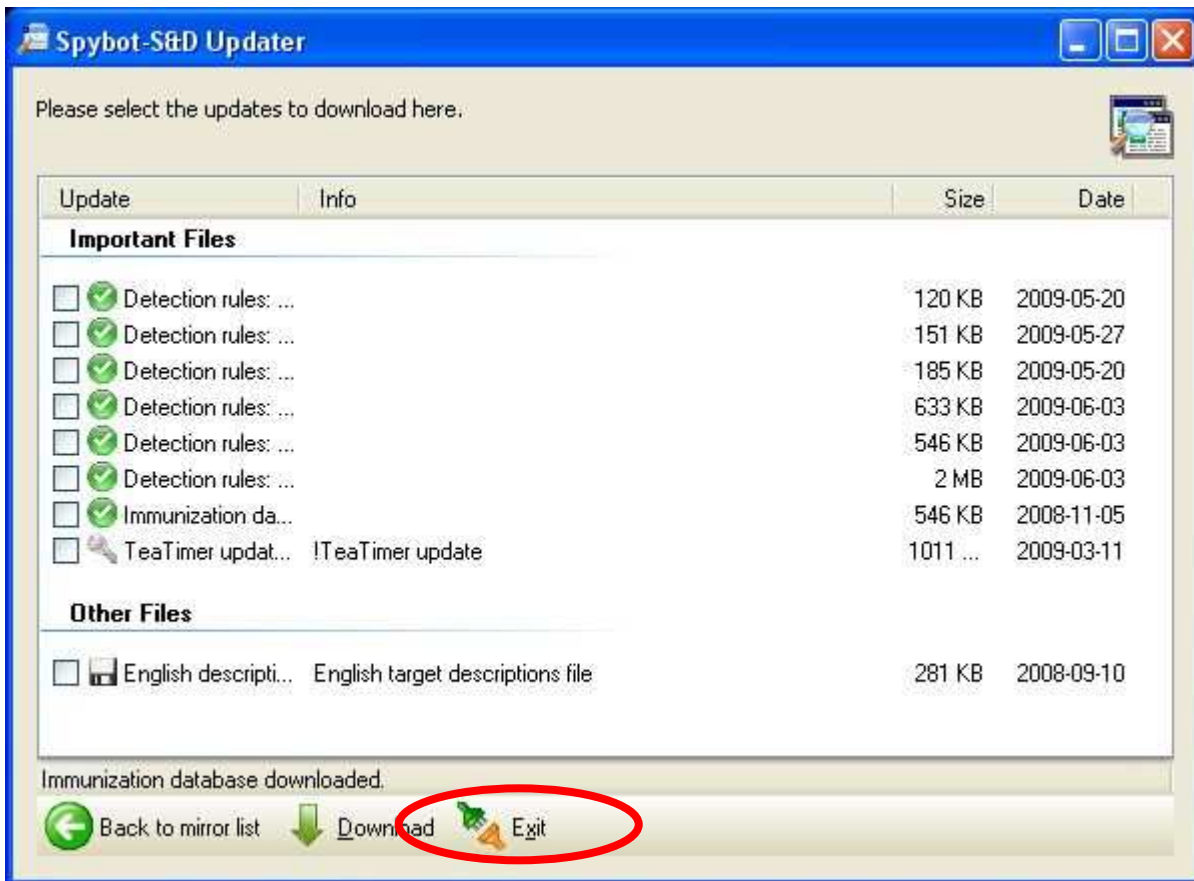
Spybot-S&D Updater

Please select the updates to download here.

| Update | Info | Size | Date |
|---|---|---|---|
| **Important Files** | | | |
| Detection rules: ... | | 120 KB | 2009-05-20 |
| Detection rules: ... | | 151 KB | 2009-05-27 |
| Detection rules: ... | | 185 KB | 2009-05-20 |
| Detection rules: ... | | 633 KB | 2009-06-03 |
| Detection rules: ... | | 546 KB | 2009-06-03 |
| Detection rules: ... | | 2 MB | 2009-06-03 |
| Immunization da... | | 546 KB | 2008-11-05 |
| TeaTimer updat... | !TeaTimer update | 1011 ... | 2009-03-11 |
| **Other Files** | | | |
| English descripti... | English target descriptions file | 281 KB | 2008-09-10 |

Immunization database downloaded.

Back to mirror list Download Exit